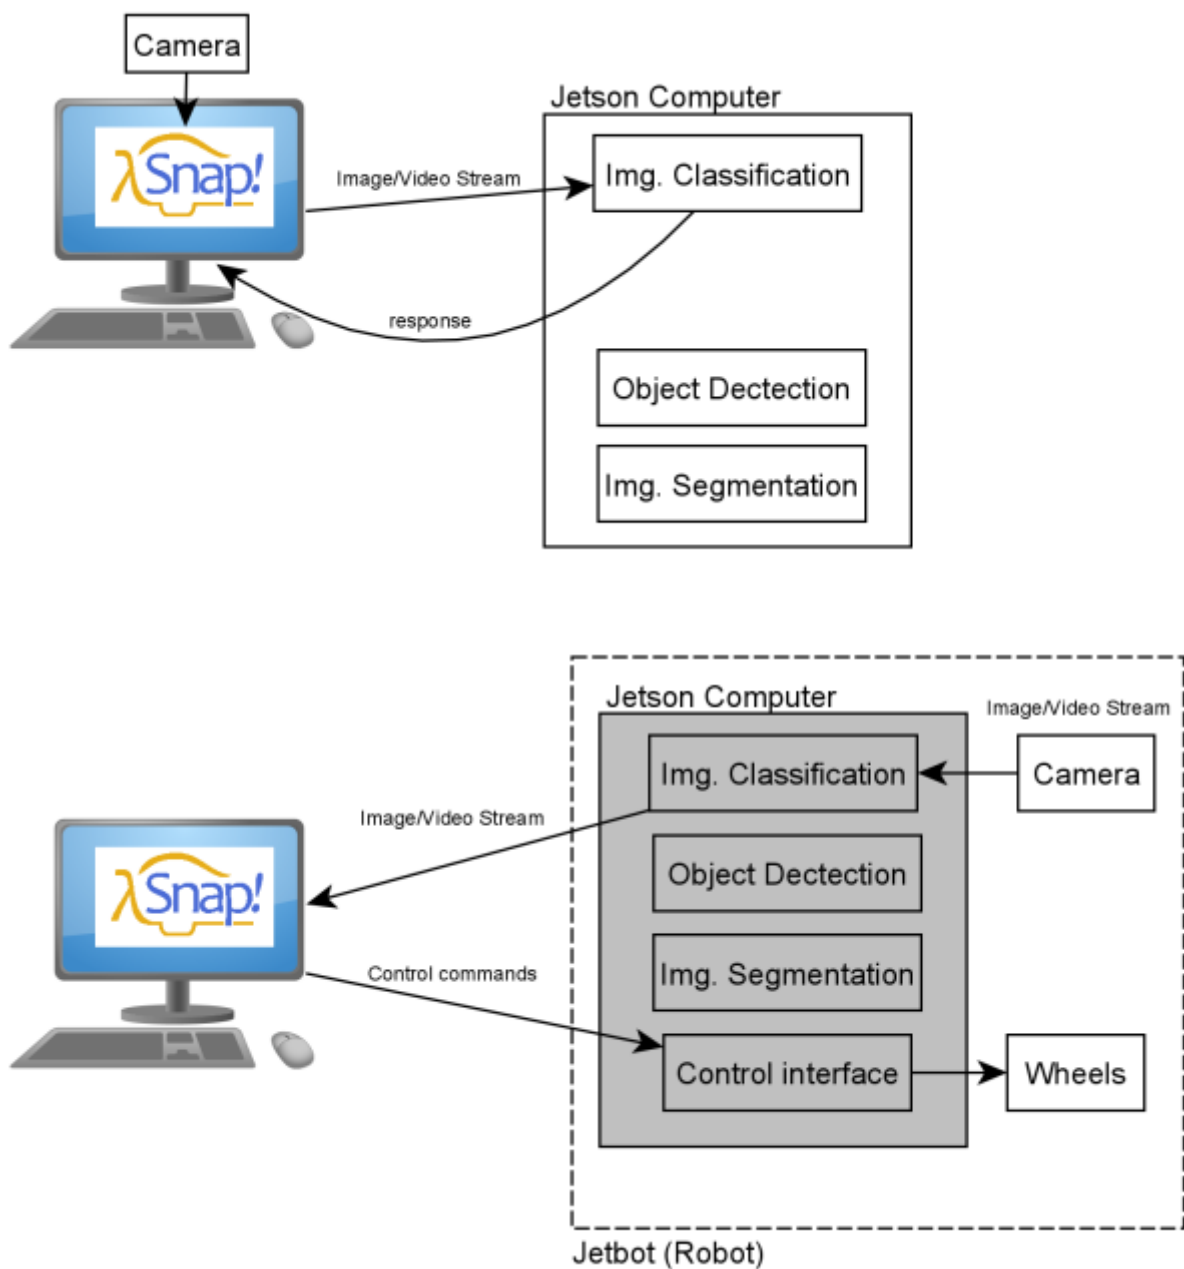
Camera

Snap!

Image/Video Stream

response

Jetson Computer

Img. Classification

Object Dectection

Img. Segmentation

Snap!

Image/Video Stream

Control commands

Jetson Computer

Image/Video Stream

Img. Classification

Camera

Object Dectection

Img. Segmentation

Control interface

Wheels

Jetbot (Robot)